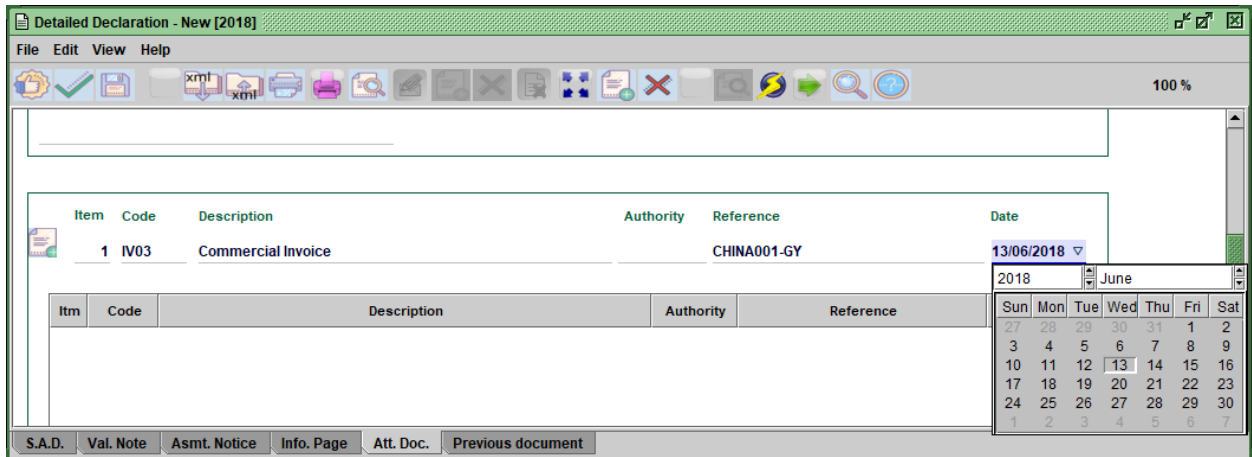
Detailed Declaration - New [2018]

File Edit View Help

xml xml

100 %

Item Code Description Authority Reference Date

1 IV03 Commercial Invoice CHINA001-GY 13/06/2018

2018 June

| Sun | Mon | Tue | Wed | Thu | Fri | Sat |
|---|---|---|---|---|---|---|
| 27 | 28 | 29 | 30 | 31 | 1 | 2 |
| 3 | 4 | 5 | 6 | 7 | 8 | 9 |
| 10 | 11 | 12 | 13 | 14 | 15 | 16 |
| 17 | 18 | 19 | 20 | 21 | 22 | 23 |
| 24 | 25 | 26 | 27 | 28 | 29 | 30 |
| 1 | 2 | 3 | 4 | 5 | 6 | 7 |

| Itm | Code | Description | Authority | Reference |
|---|---|---|---|---|

S.A.D. Val. Note Asmt. Notice Info. Page Att. Doc. Previous document